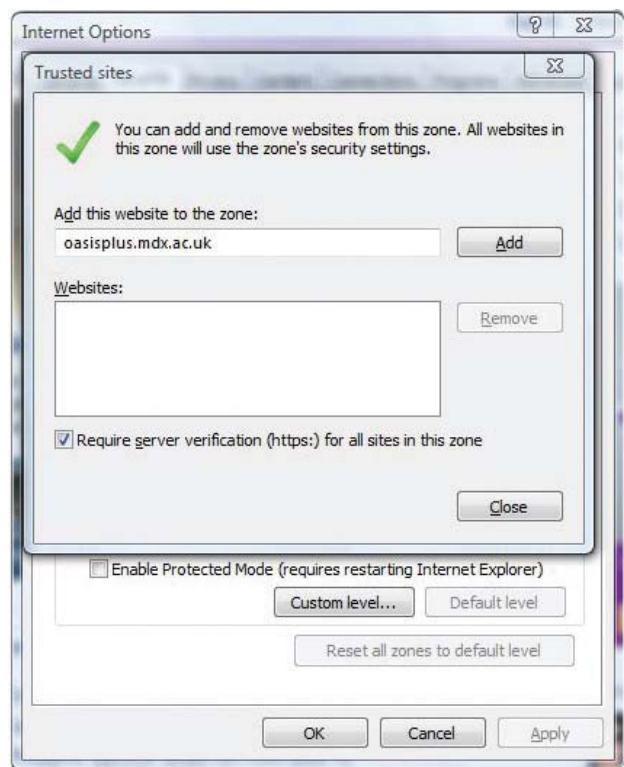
Internet Options

Trusted sites

You can add and remove websites from this zone. All websites in this zone will use the zone's security settings.

Add this website to the zone:

oasisplus.mdx.ac.uk

Add

Websites:

Remove

Require server verification (https:) for all sites in this zone

Close

Enable Protected Mode (requires restarting Internet Explorer)

Custom level...

Default level

Reset all zones to default level

OK

Cancel

Apply